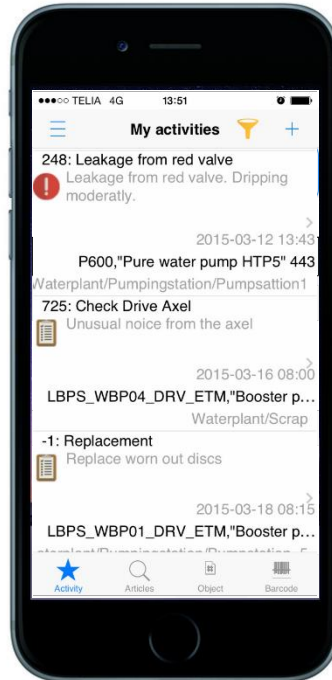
●●●○○ TELIA 4G 13:51

My activities +

248: Leakage from red valve
Leakage from red valve. Dripping moderatly.

>
2015-03-12 13:43
P600,"Pure water pump HTP5" 443
Waterplant/Pumpingstation/Pumpsattion1

725: Check Drive Axel
Unusual noice from the axel

>
2015-03-16 08:00
LBPS_WBP04_DRV_ETM,"Booster p...
Waterplant/Scrap

-1: Replacement
Replace worn out discs

>
2015-03-18 08:15
LBPS_WBP01_DRV_ETM,"Booster p...
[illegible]

Activity Articles Object Barcode